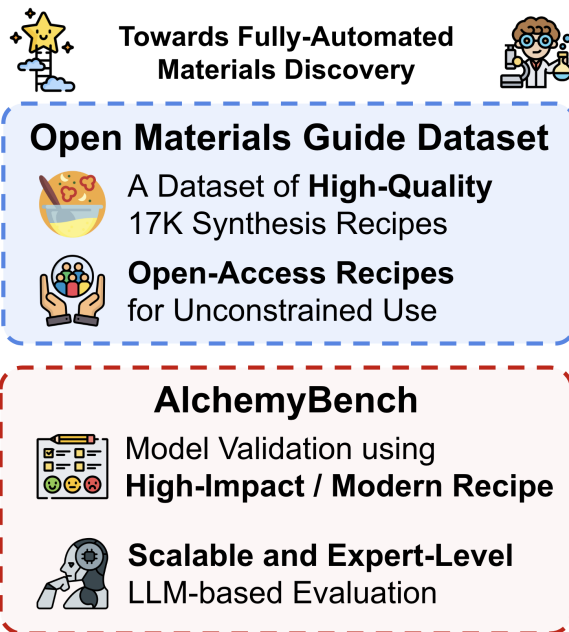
Towards Fully-Automated Materials Discovery

Open Materials Guide Dataset

A Dataset of High-Quality 17K Synthesis Recipes

Open-Access Recipes for Unconstrained Use

AlchemyBench

Model Validation using High-Impact / Modern Recipe

Scalable and Expert-Level LLM-based Evaluation